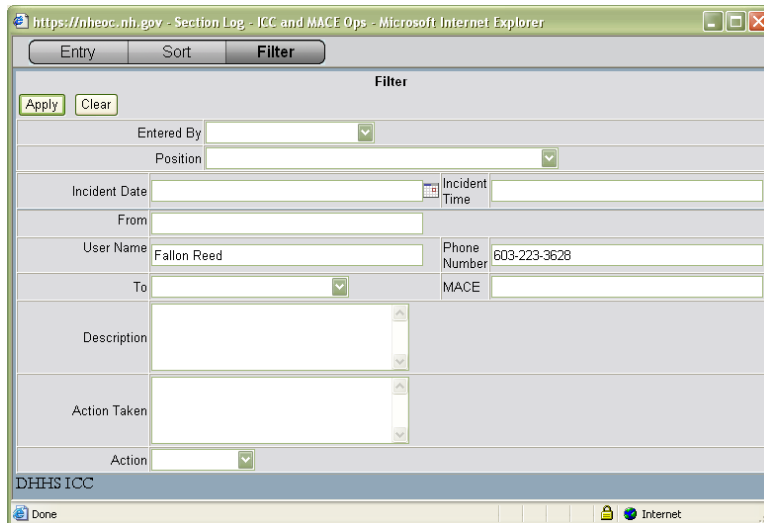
https://nheoc.nh.gov - Section Log - ICC and MACE Ops - Microsoft Internet Explorer

Entry Sort Filter

Filter

Apply Clear

Entered By

Position

Incident Date

Incident Time

From

User Name Fallon Reed

Phone Number 603-223-3628

To

MACE

Description

Action Taken

Action

DHHS ICC

Done

Internet